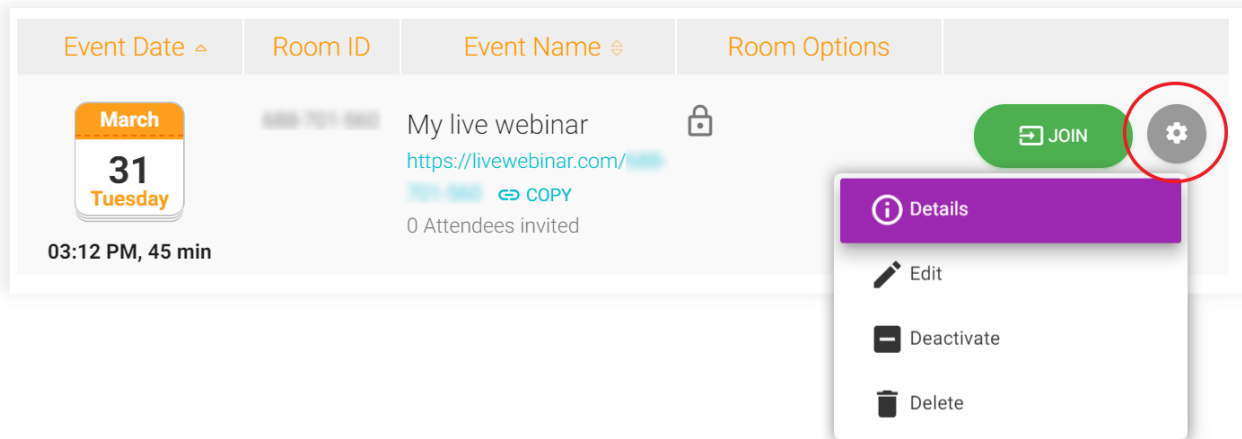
| Event Date | Room ID | Event Name | Room Options | |
|---|---|---|---|---|
| March 31 Tuesday 03:12 PM, 45 min | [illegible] | My live webinar https://livewebinar.com/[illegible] COPY 0 Attendees invited | | JOIN |

Details

Edit

Deactivate

Delete